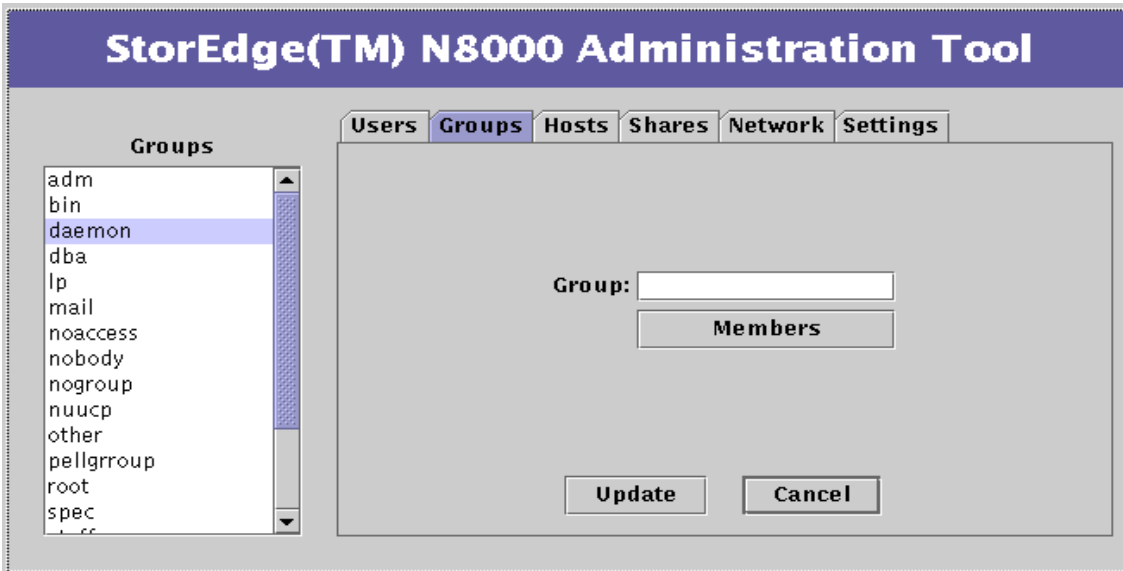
StorEdge(TM) N8000 Administration Tool

Groups

adm
bin
daemon
dba
lp
mail
noaccess
nobody
nogroup
nuucp
other
pellgrroup
root
spec
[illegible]

Users | Groups | Hosts | Shares | Network | Settings

Group:

Members

Update

Cancel